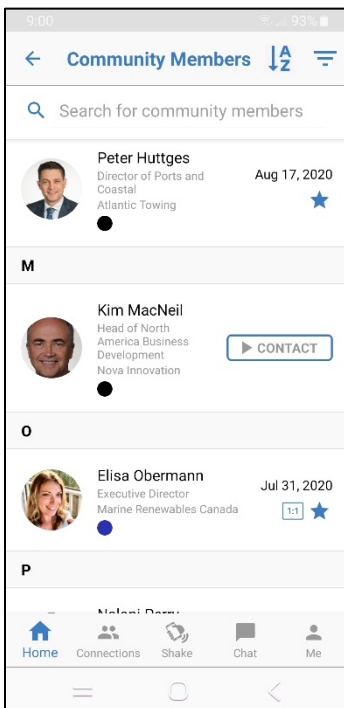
9:00 93%

Community Members

Search for community members

Peter Huttges
Director of Ports and Coastal
Atlantic Towing
Aug 17, 2020

M

Kim MacNeil
Head of North America Business Development
Nova Innovation
CONTACT

O

Elisa Obermann
Executive Director
Marine Renewables Canada
Jul 31, 2020
1:1

P

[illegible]

Home Connections Shake Chat Me